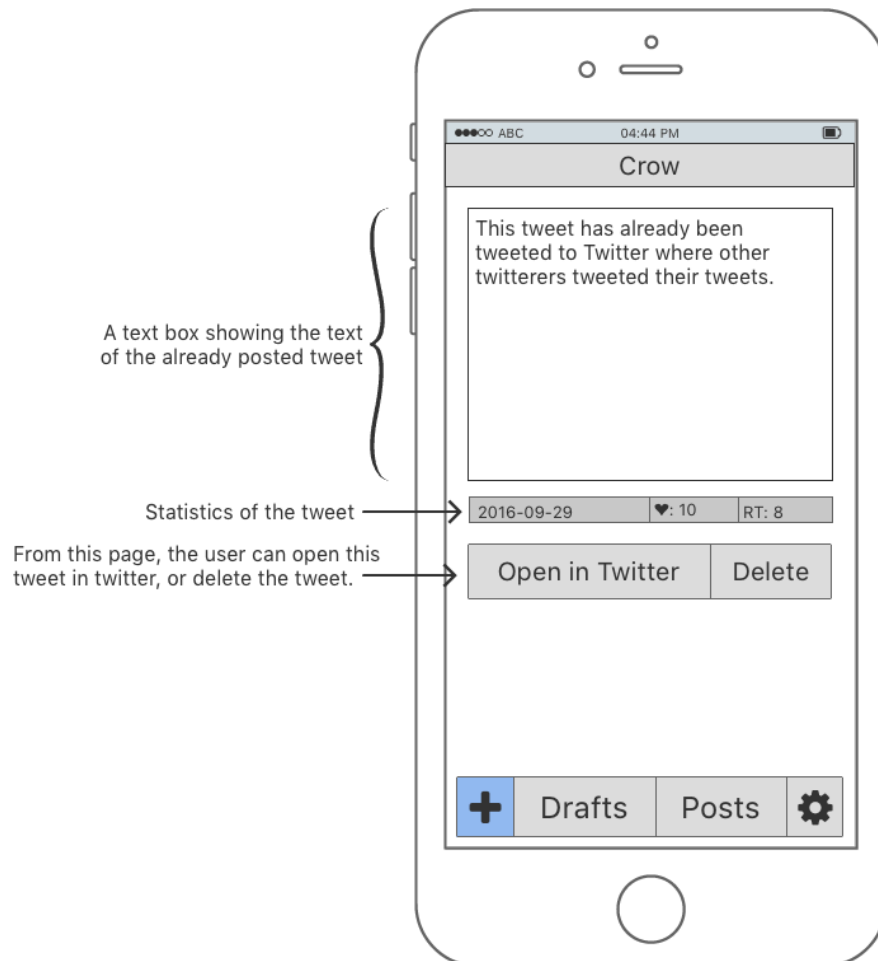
●●●○○ ABC 04:44 PM

Crow

This tweet has already been tweeted to Twitter where other twitterers tweeted their tweets.

A text box showing the text of the already posted tweet

Statistics of the tweet

| 2016-09-29 | ♥: 10 | RT: 8 |
|---|---|---|

From this page, the user can open this tweet in twitter, or delete the tweet.

Open in Twitter | Delete

+ | Drafts | Posts